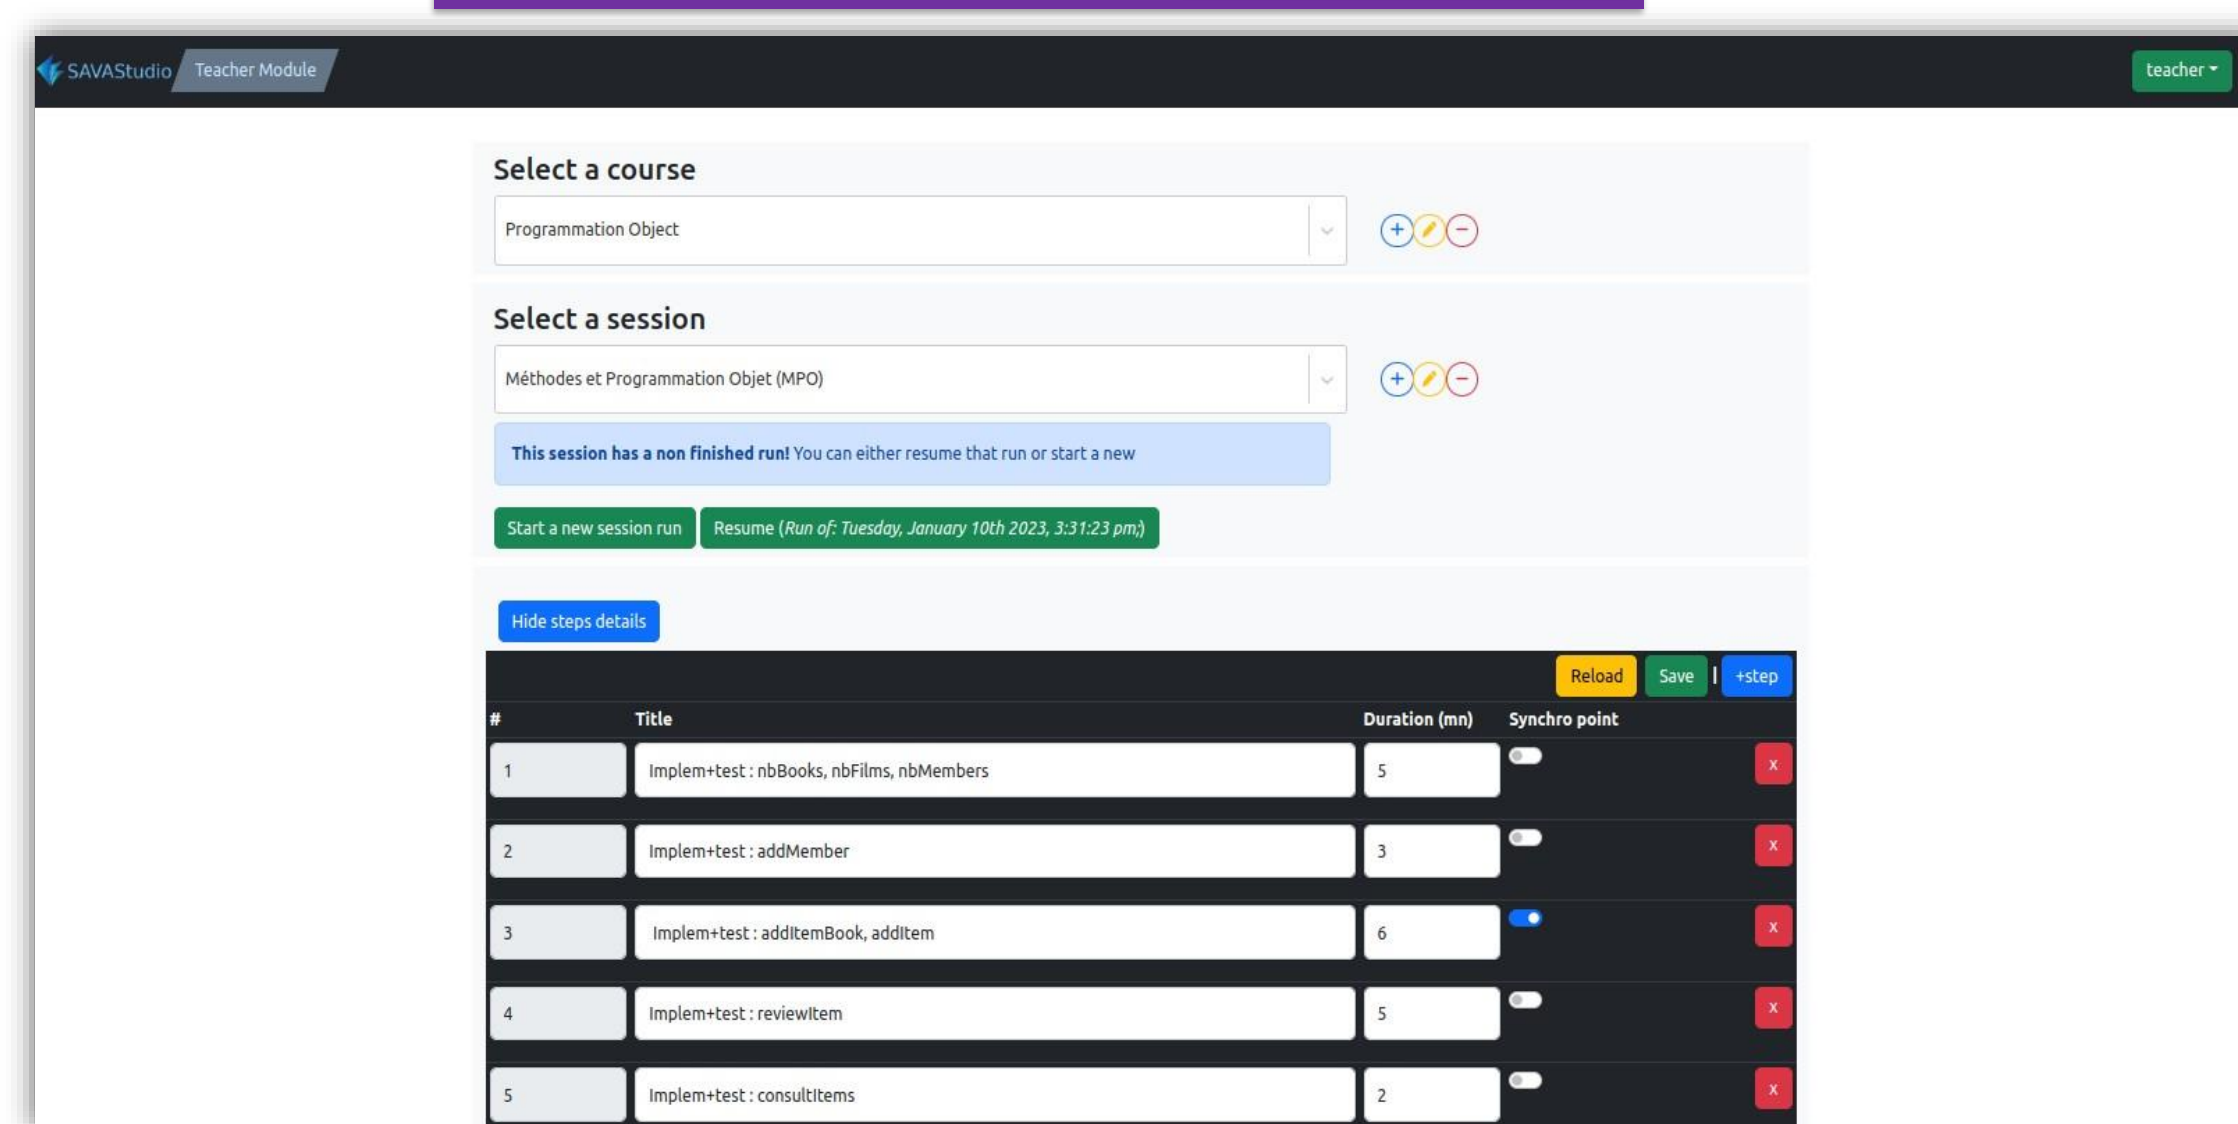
SAVAStudio Teacher Module

teacher

Select a course

Programmation Object

Select a session

Méthodes et Programmation Objet (MPO)

**This session has a non finished run!** You can either resume that run or start a new

Start a new session run

Resume (*Run of: Tuesday, January 10th 2023, 3:31:23 pm*)

Hide steps details

Reload Save | +step

| # | Title | Duration (mn) | Synchro point | |
|---|---|---|---|---|
| 1 | Implem+test : nbBooks, nbFilms, nbMembers | 5 | | x |
| 2 | Implem+test : addMember | 3 | | x |
| 3 | Implem+test : addItemBook, addItem | 6 | | x |
| 4 | Implem+test : reviewItem | 5 | | x |
| 5 | Implem+test : consultItems | 2 | | x |